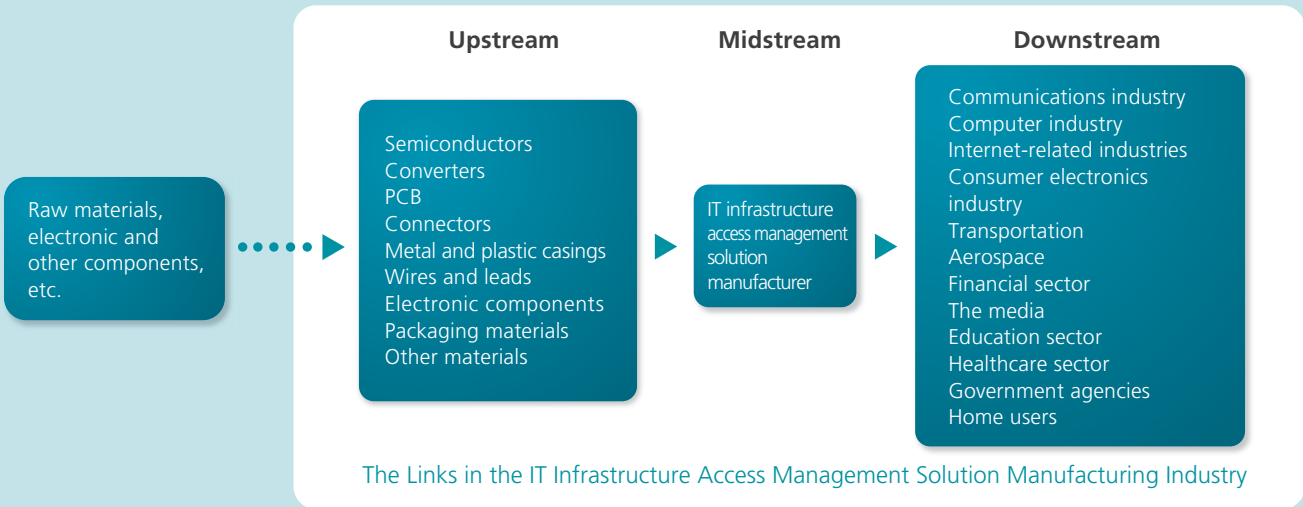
Raw materials, electronic and other components, etc.

Upstream

Semiconductors
Converters
PCB
Connectors
Metal and plastic casings
Wires and leads
Electronic components
Packaging materials
Other materials

Midstream

IT infrastructure access management solution manufacturer

Downstream

Communications industry
Computer industry
Internet-related industries
Consumer electronics industry
Transportation
Aerospace
Financial sector
The media
Education sector
Healthcare sector
Government agencies
Home users

The Links in the IT Infrastructure Access Management Solution Manufacturing Industry